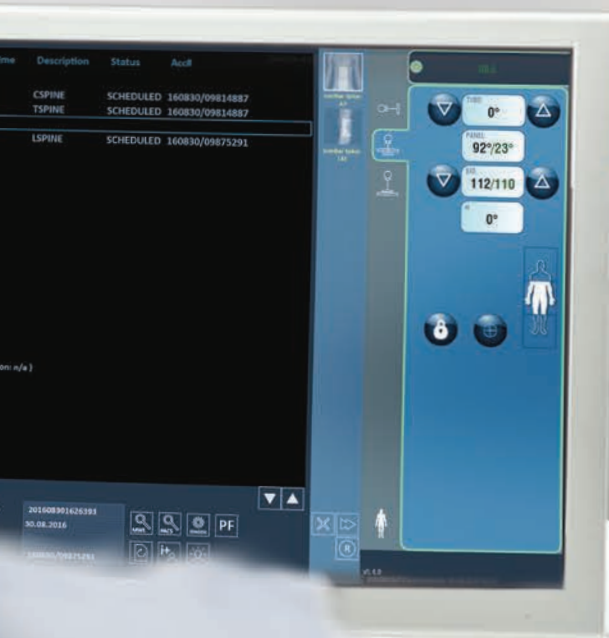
me Description Status Acc#

CSPINE SCHEDULED 160830/09814887
TSPINE SCHEDULED 160830/09814887

LSPINE SCHEDULED 160830/09875291

on: n/a )

TUBE
0°

PANEL
92°/23°

SID
112/110

0°

201608301626393
30.08.2016

PF

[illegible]